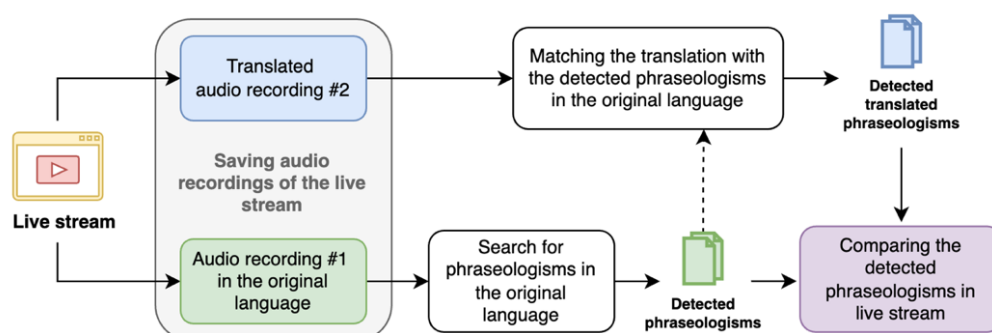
Translated audio recording #2

Matching the translation with the detected phraseologisms in the original language

Detected translated phraseologisms

Saving audio recordings of the live stream

Live stream

Audio recording #1 in the original language

Search for phraseologisms in the original language

Detected phraseologisms

Comparing the detected phraseologisms in live stream